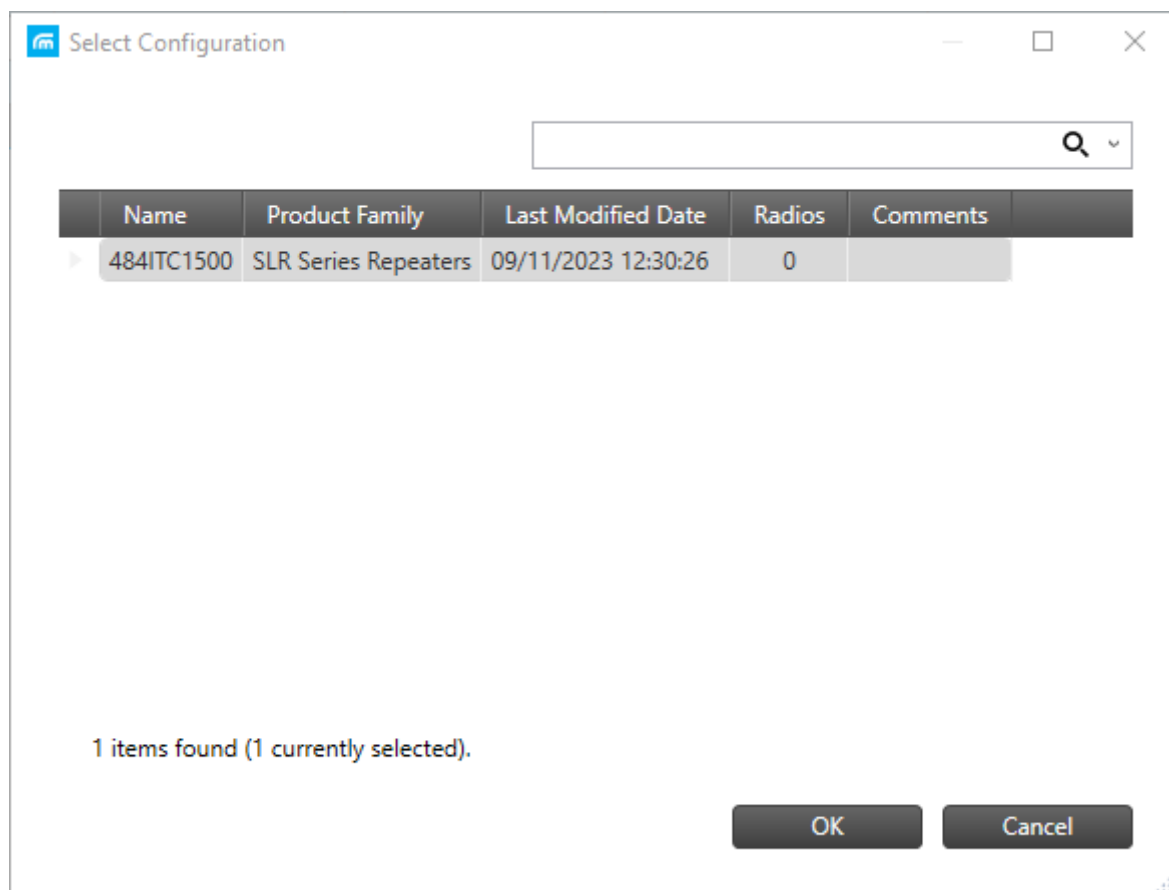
Select Configuration

| Name | Product Family | Last Modified Date | Radios | Comments |
|---|---|---|---|---|
| 484ITC1500 | SLR Series Repeaters | 09/11/2023 12:30:26 | 0 | |

1 items found (1 currently selected).

OK

Cancel